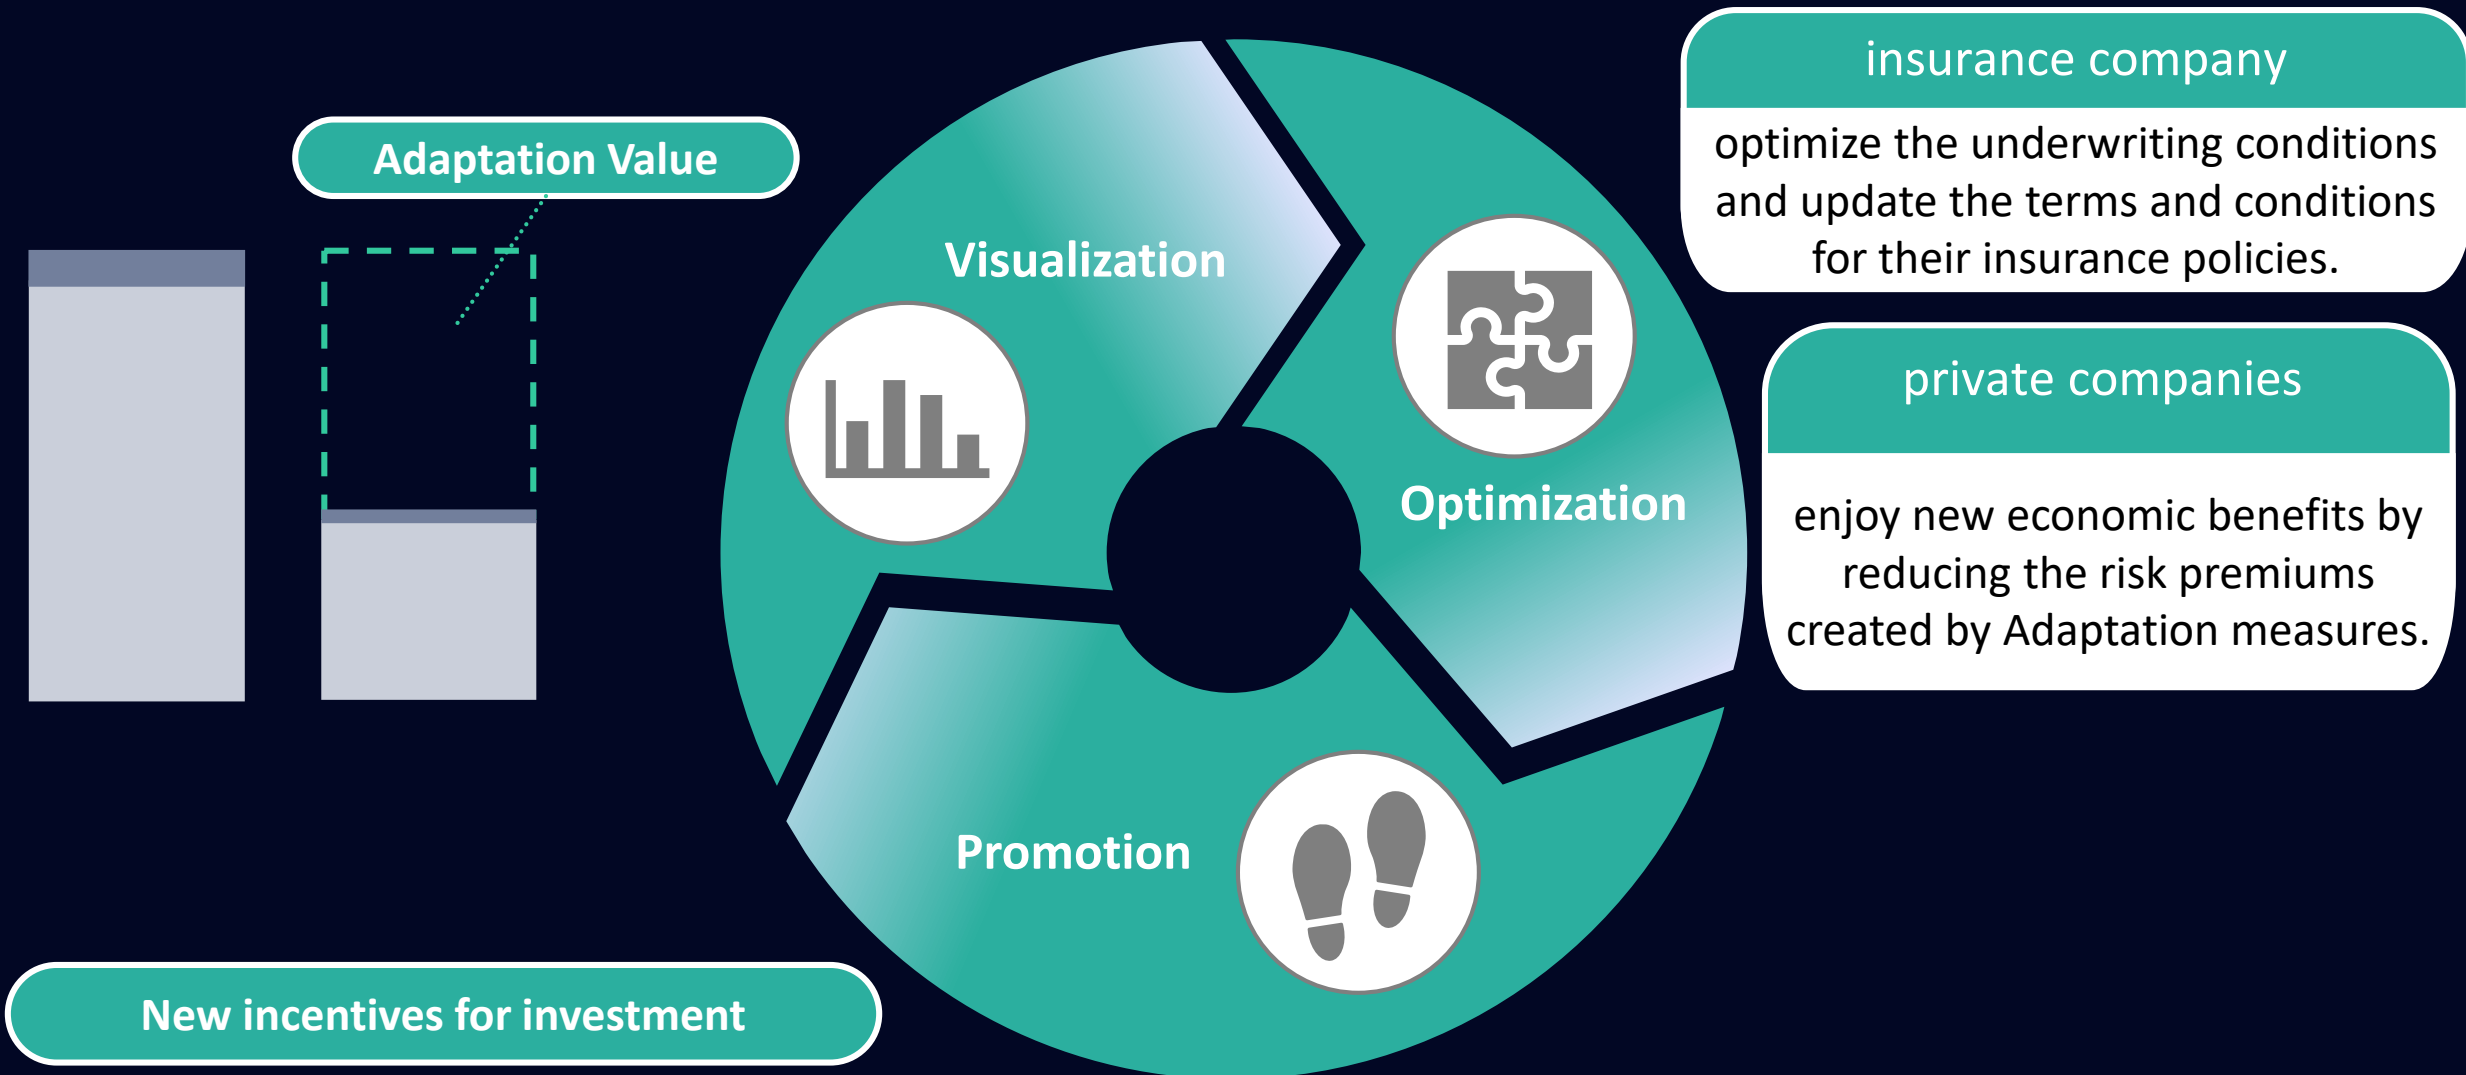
Adaptation Value

Visualization

Optimization

Promotion

insurance company

optimize the underwriting conditions and update the terms and conditions for their insurance policies.

private companies

enjoy new economic benefits by reducing the risk premiums created by Adaptation measures.

New incentives for investment